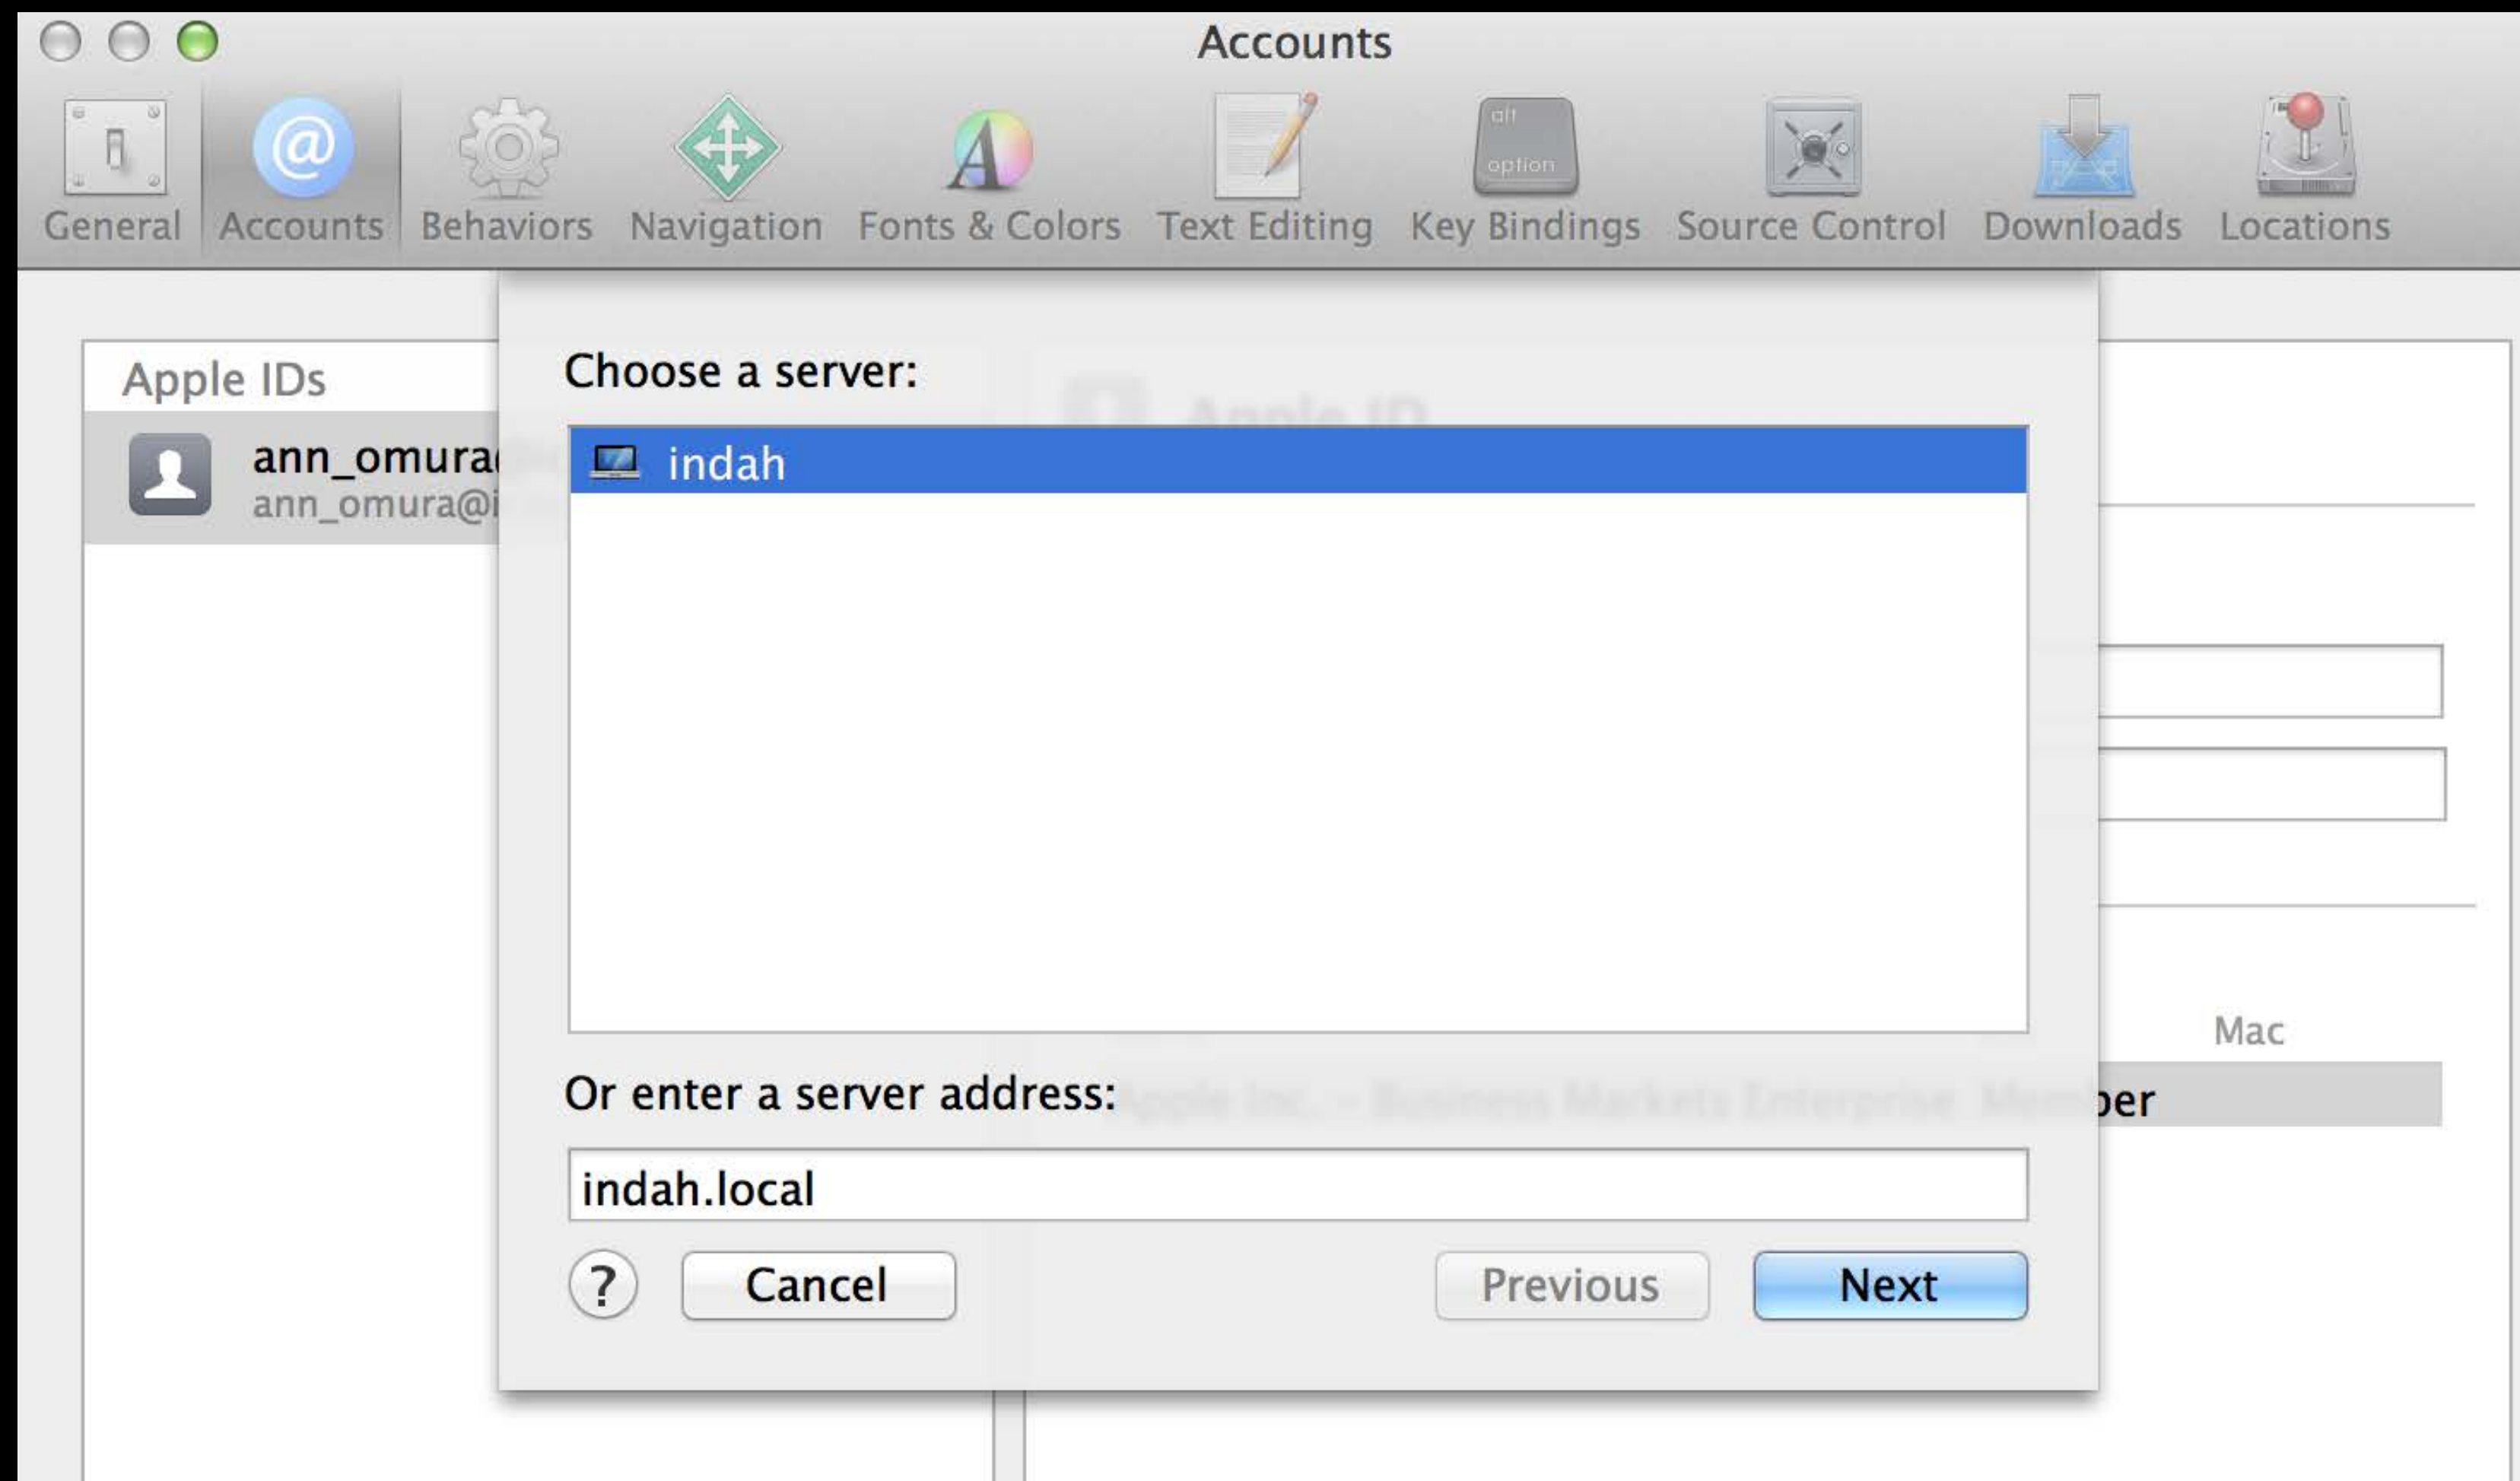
Accounts

General Accounts Behaviors Navigation Fonts & Colors Text Editing Key Bindings Source Control Downloads Locations

alt option

Apple IDs

ann_omura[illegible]
ann_omura@i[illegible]

Choose a server:

indah

Or enter a server address:

indah.local

Mac

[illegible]ber

?

Cancel

Previous

Next